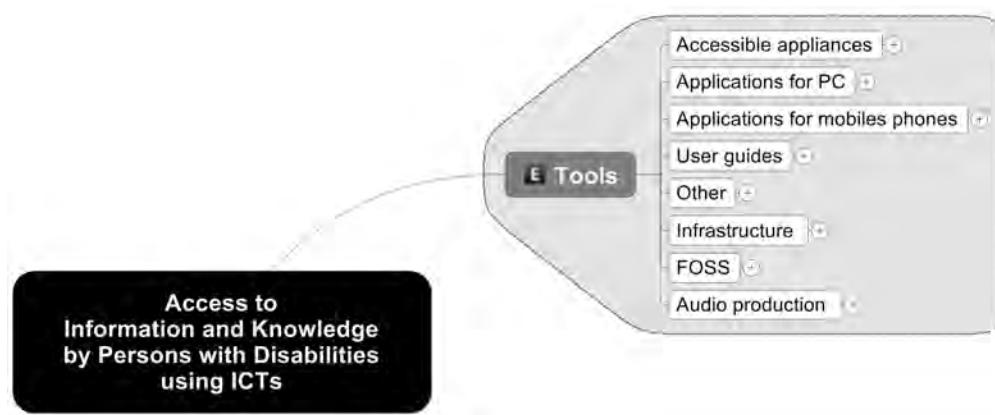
E Tools

Accessible appliances

Applications for PC

Applications for mobiles phones

User guides

Other

Infrastructure

FOSS

Audio production

Access to Information and Knowledge by Persons with Disabilities using ICTs